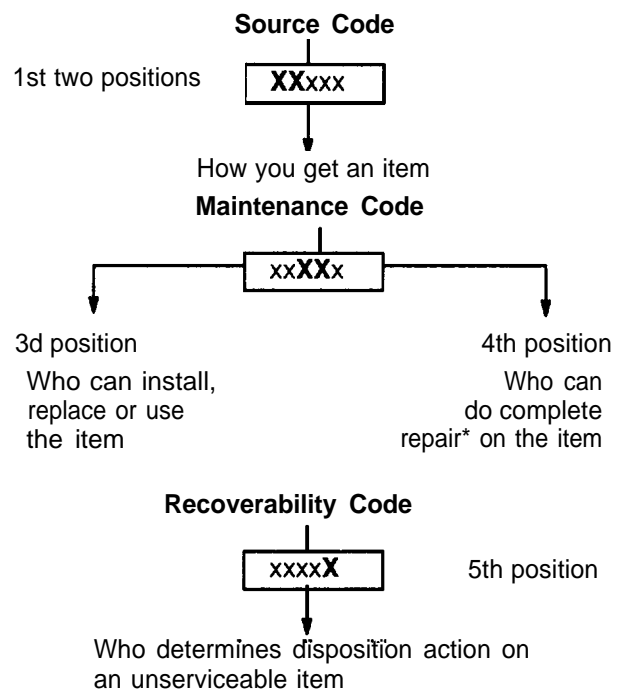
Source Code

1st two positions

XXxxx

How you get an item

Maintenance Code

xxXXx

3d position

Who can install, replace or use the item

4th position

Who can do complete repair* on the item

Recoverability Code

xxxxX

5th position

Who determines disposition action on an unserviceable item